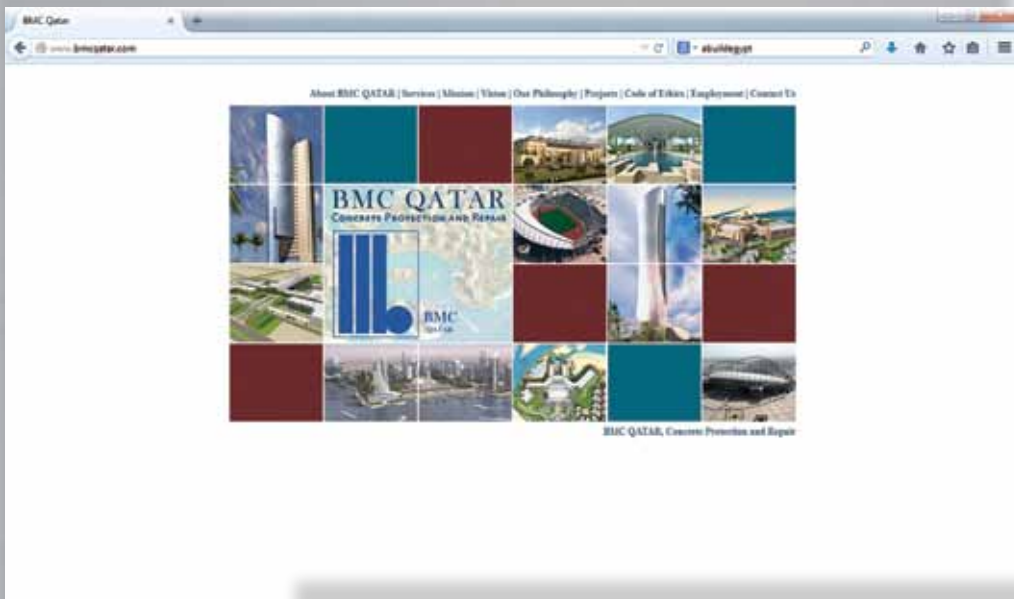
BMC Qatar

www.bmcqatar.com

abuildegypt

About BMC QATAR | Services | Mission | Vision | Our Philosophy | Projects | Code of Ethics | Employment | Contact Us

BMC QATAR
CONCRETE PROTECTION AND REPAIR

BMC
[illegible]

BMC QATAR, Concrete Protection and Repair